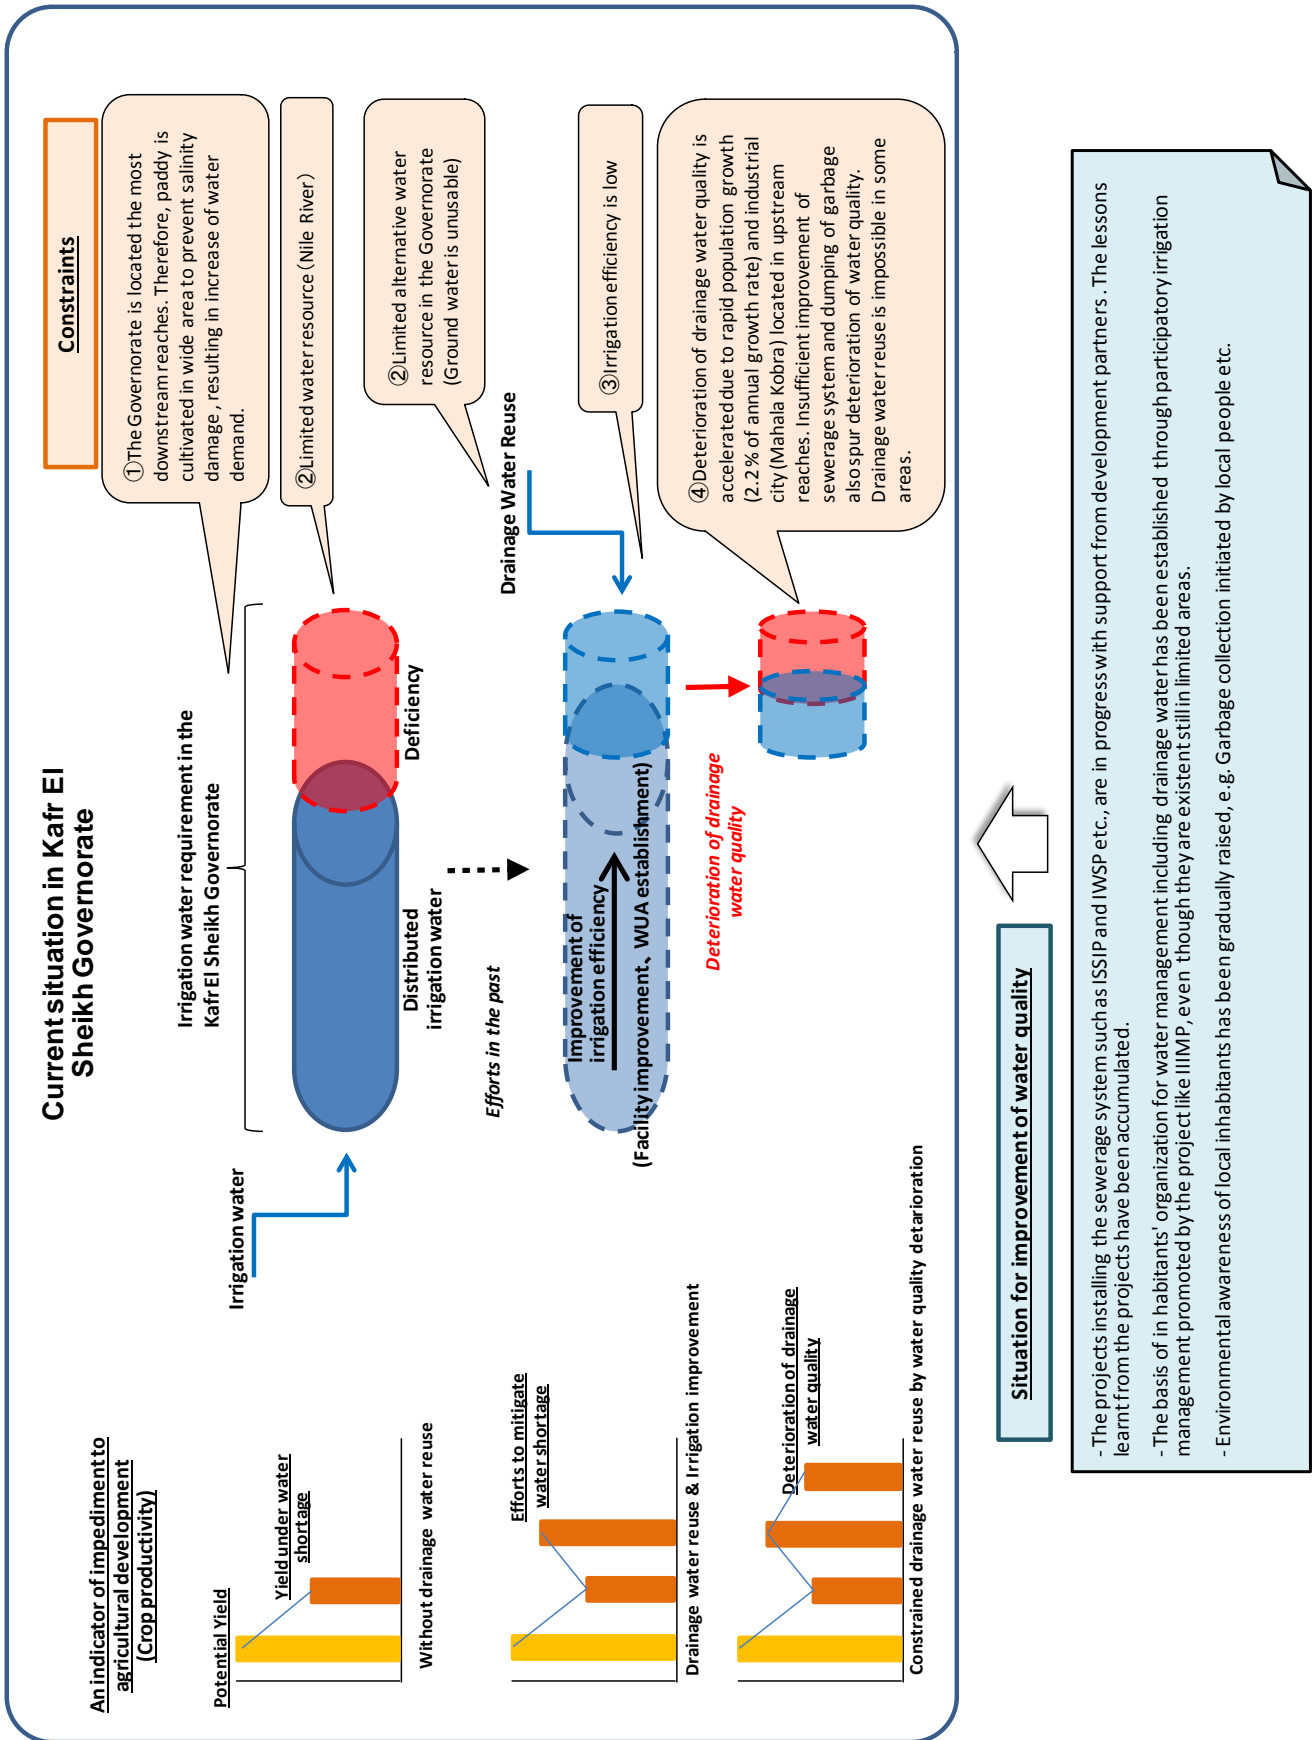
Current situation in Kafr El Sheikh Governorate

Constraints

①The Governorate is located the most downstream reaches. Therefore, paddy is cultivated in wide area to prevent salinity damage, resulting in increase of water demand.

②Limited water resource (Nile River)

②Limited alternative water resource in the Governorate (Ground water is unusable)

③Irrigation efficiency is low

④Deterioration of drainage water quality is accelerated due to rapid population growth (2.2% of annual growth rate) and industrial city (Mahala Kobra) located in upstream reaches. Insufficient improvement of sewerage system and dumping of garbage also spur deterioration of water quality. Drainage water reuse is impossible in some areas.

Irrigation water requirement in the Kafr El Sheikh Governorate

Deficiency

Distributed irrigation water

Irrigation water

Efforts in the past

Drainage Water Reuse

Improvement of irrigation efficiency

(Facility improvement、WUA establishment)

Deterioration of drainage water quality

An indicator of impediment to agricultural development (Crop productivity)

Potential Yield

Yield under water shortage

Without drainage water reuse

Efforts to mitigate water shortage

Drainage water reuse & Irrigation improvement

Deterioration of drainage water quality

Constrained drainage water reuse by water quality detarioration

Situation for improvement of water quality

- The projects installing the sewerage system such as ISSIP and IWSP etc., are in progress with support from development partners. The lessons learnt from the projects have been accumulated.

- The basis of in habitants' organization for water management including drainage water has been established through participatory irrigation management promoted by the project like IIIMP, even though they are existent still in limited areas.

- Environmental awareness of local inhabitants has been gradually raised, e.g. Garbage collection initiated by local people etc.